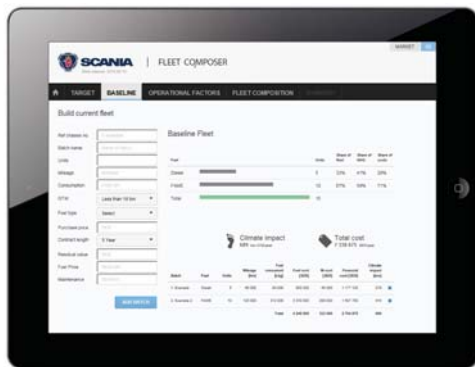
SCANIA | FLEET COMPOSER

TARGET BASELINE OPERATIONAL FACTORS FLEET COMPOSITION

Build current fleet

Ref chassis no
Batch name
Units
Mileage
Consumption
GTW Less than 10 ton
Fuel type Select
Purchase price
Contract length 5 Year
Residual value
Fuel Price
Maintenance

ADD BATCH

Baseline Fleet

| Fuel | Units | Share of fleet | Share of km | Share of costs |
|---|---|---|---|---|
| Diesel | 5 | 33% | 41% | 29% |
| FAME | 10 | 67% | 59% | 71% |
| Total | 15 | | | |

Climate impact

Total cost

| Batch | Fuel | Units | Mileage (km) | Fuel consumed (l/kg) | Fuel cost | M-cost | Financial cost | Climate impact |
|---|---|---|---|---|---|---|---|---|
| 1. Example1 | Diesel | 5 | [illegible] | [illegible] | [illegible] | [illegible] | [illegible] | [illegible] |
| 2. Example 2 | FAME | 10 | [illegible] | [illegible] | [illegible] | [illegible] | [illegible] | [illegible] |
| | | | | Total | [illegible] | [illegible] | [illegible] | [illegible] |